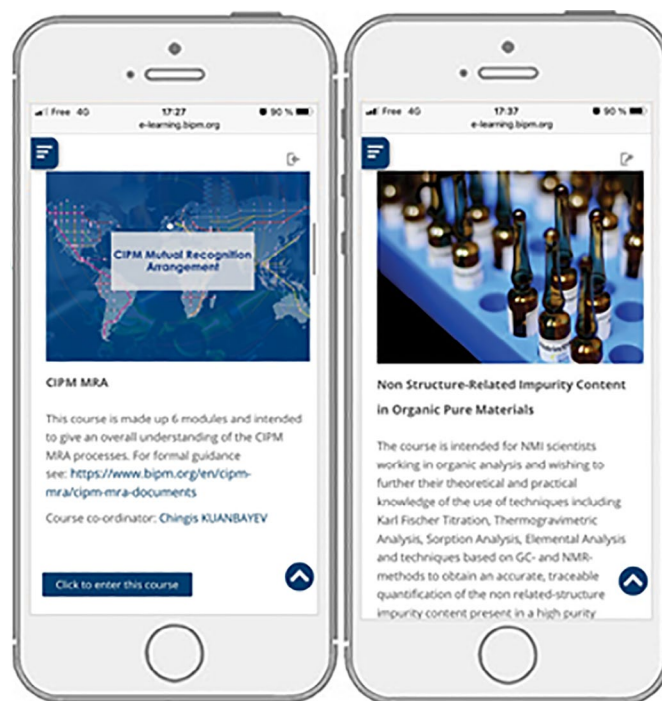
Free 4G
17:27
90 %
e-learning.bipm.org

CIPM Mutual Recognition Arrangement

CIPM MRA

This course is made up 6 modules and intended to give an overall understanding of the CIPM MRA processes. For formal guidance see: https://www.bipm.org/en/cipm-mra/cipm-mra-documents

Course co-ordinator: Chingis KUANBAYEV

Click to enter this course

Free 4G
17:37
90 %
e-learning.bipm.org

Non Structure-Related Impurity Content in Organic Pure Materials

The course is intended for NMI scientists working in organic analysis and wishing to further their theoretical and practical knowledge of the use of techniques including Karl Fischer Titration, Thermogravimetric Analysis, Sorption Analysis, Elemental Analysis and techniques based on GC- and NMR-methods to obtain an accurate, traceable quantification of the non related-structure impurity content present in a high purity